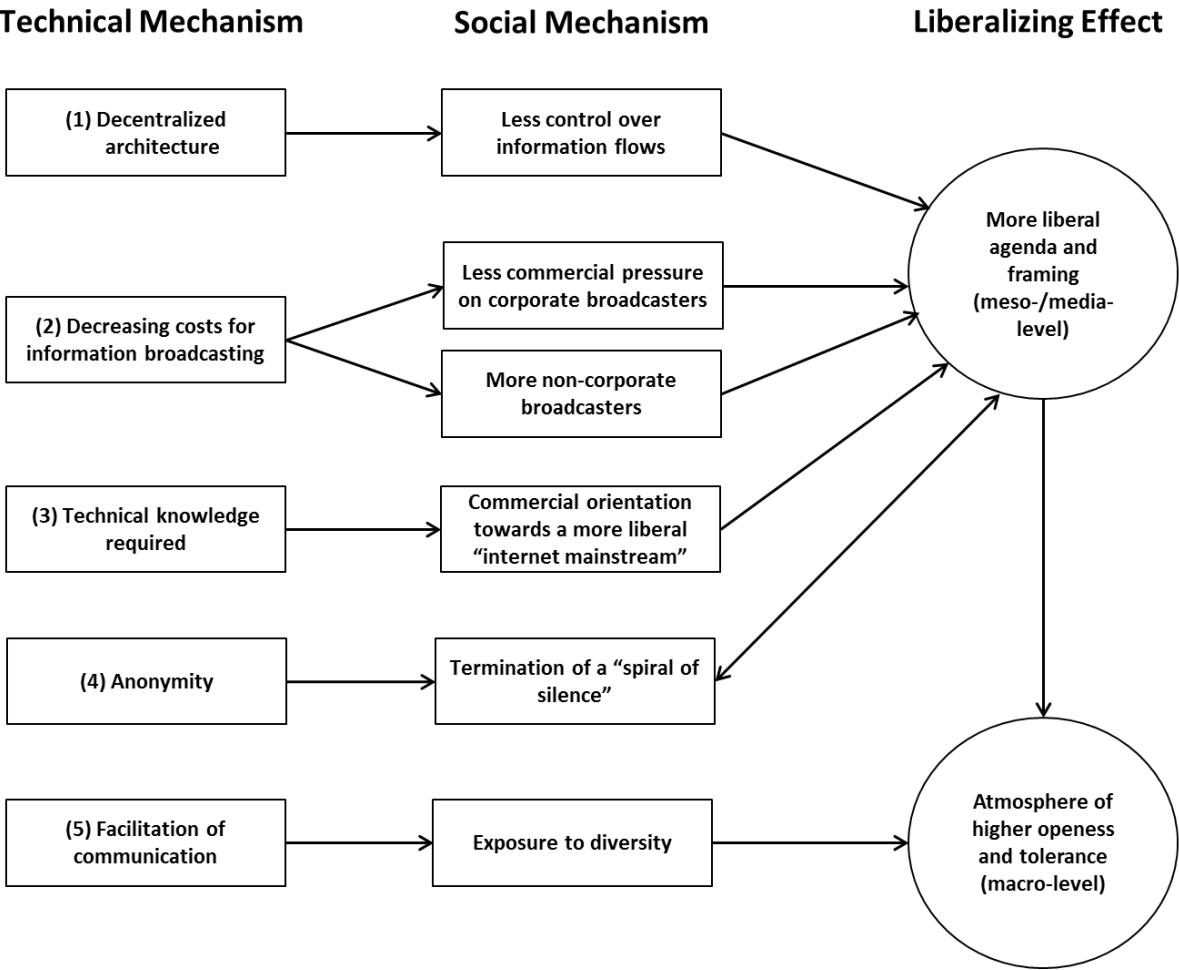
Technical Mechanism

Social Mechanism

Liberalizing Effect

(1) Decentralized architecture

Less control over information flows

More liberal agenda and framing (meso-/media-level)

(2) Decreasing costs for information broadcasting

Less commercial pressure on corporate broadcasters

More non-corporate broadcasters

(3) Technical knowledge required

Commercial orientation towards a more liberal "internet mainstream"

(4) Anonymity

Termination of a "spiral of silence"

(5) Facilitation of communication

Exposure to diversity

Atmosphere of higher openess and tolerance (macro-level)